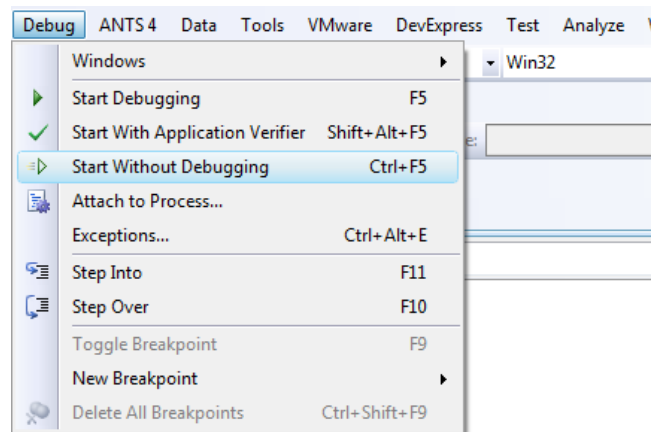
Debug ANTS 4 Data Tools VMware DevExpress Test Analyze

Windows
Start Debugging F5
Start With Application Verifier Shift+Alt+F5
Start Without Debugging Ctrl+F5
Attach to Process...
Exceptions... Ctrl+Alt+E
Step Into F11
Step Over F10
Toggle Breakpoint F9
New Breakpoint
Delete All Breakpoints Ctrl+Shift+F9

Win32
e: